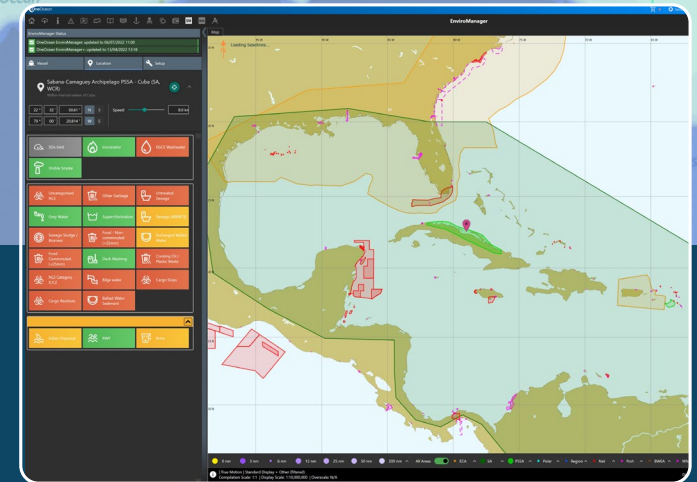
EnvireManager

EnvireManager Status

OneOcean EnvireManager : updated to 06/07/2022 11:00

OneOcean EnvireManager : updated to 13/08/2022 13:18

Vessel

Location

Setup

Sabana Camaguey Archipelago PSSA - Cuba (SA, WCR)

Speed

SOx limit

Incinerator

FOCS Washwater

Visible Smoke

Uncategorised NLS

Other Garbage

Untreated Sewage

Grey Water

Superchlorination

Sewage

Sewage Sludge / Biomass

Food - Non-comminuted

Food Comminuted

Deck Washing

Cooking Oil / Plastic Waste

NLS Category X,Y,Z

Bilge water

Cargo Slops

Cargo Residues

Ballast Water Sediment

Anchor Dropping

NRR

Entry

Map

Loading Sanctions...

ECA

SA

PSSA

Polar

Region

Nat

Wrt

BWSA

True Motion | Standard Display + Other (filtered)

Compilation Scale: 1:1 | Display Scale: 1:10,000,000 | Overscale: N/A